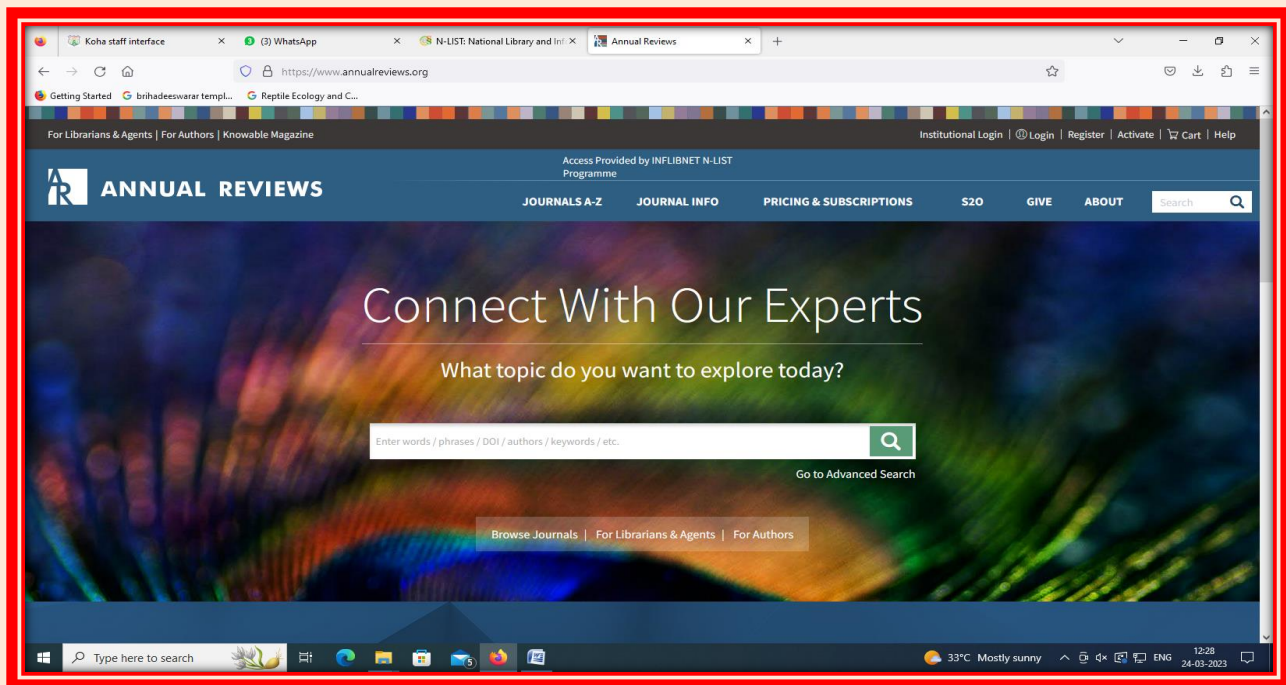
Koha staff interface × (3) WhatsApp × N-LIST: National Library and Inf × Annual Reviews × +

https://www.annualreviews.org

Getting Started  brihadeeswarar templ...  Reptile Ecology and C...

For Librarians & Agents | For Authors | Knowable Magazine

Institutional Login | Login | Register | Activate | Cart | Help

Access Provided by INFLIBNET N-LIST Programme

ANNUAL REVIEWS

JOURNALS A-Z  JOURNAL INFO  PRICING & SUBSCRIPTIONS  S2O  GIVE  ABOUT  Search

Connect With Our Experts

What topic do you want to explore today?

Enter words / phrases / DOI / authors / keywords / etc.

Go to Advanced Search

Browse Journals | For Librarians & Agents | For Authors

Type here to search

33°C Mostly sunny  ENG  12:28 24-03-2023